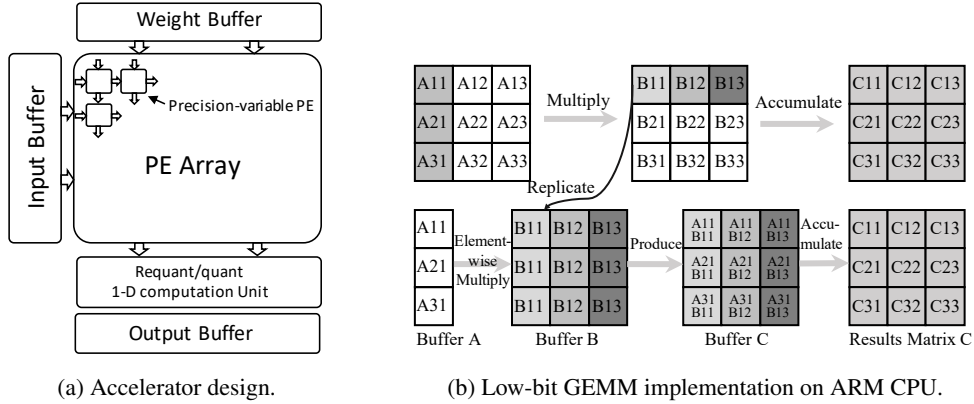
Weight Buffer

Input Buffer

Precision-variable PE

PE Array

Requant/quant
1-D computation Unit

Output Buffer

(a) Accelerator design.

| A11 | A12 | A13 |
|---|---|---|
| A21 | A22 | A23 |
| A31 | A32 | A33 |

Multiply

| B11 | B12 | B13 |
|---|---|---|
| B21 | B22 | B23 |
| B31 | B32 | B33 |

Accumulate

| C11 | C12 | C13 |
|---|---|---|
| C21 | C22 | C23 |
| C31 | C32 | C33 |

Replicate

| A11 |
|---|
| A21 |
| A31 |

Element-wise Multiply

| B11 | B12 | B13 |
|---|---|---|
| B11 | B12 | B13 |
| B11 | B12 | B13 |

Produce

| A11 B11 | A11 B12 | A11 B13 |
|---|---|---|
| A21 B11 | A21 B12 | A21 B13 |
| A31 B11 | A31 B12 | A31 B13 |

Accu-mulate

| C11 | C12 | C13 |
|---|---|---|
| C21 | C22 | C23 |
| C31 | C32 | C33 |

Buffer A Buffer B Buffer C Results Matrix C

(b) Low-bit GEMM implementation on ARM CPU.